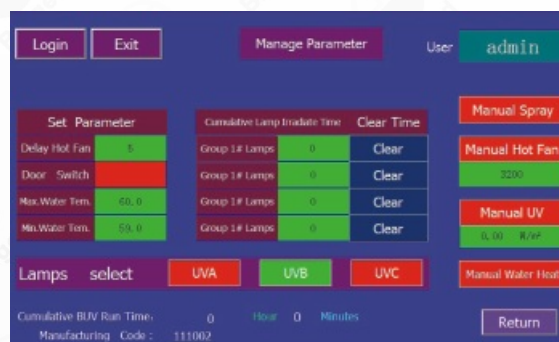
Login Exit

Manage Parameter

User admin

Set Parameter

| | |
|---|---|
| Delay Hot Fan | 5 |
| Door Switch | |
| Max.Water Tem. | 60.0 |
| Min.Water Tem. | 59.0 |

| Cumulative Lamp Irradiate Time | | Clear Time |
|---|---|---|
| Group 1# Lamps | 0 | Clear |
| Group 1# Lamps | 0 | Clear |
| Group 1# Lamps | 0 | Clear |
| Group 1# Lamps | 0 | Clear |

Manual Spray

Manual Hot Fan

3200

Manual UV

0.00 R/㎡

Lamps select UVA UVB UVC

Manual Water Heat

Cumulative BUV Run Time: 0 Hour 0 Minutes

Manufacturing Code: 111002

Return